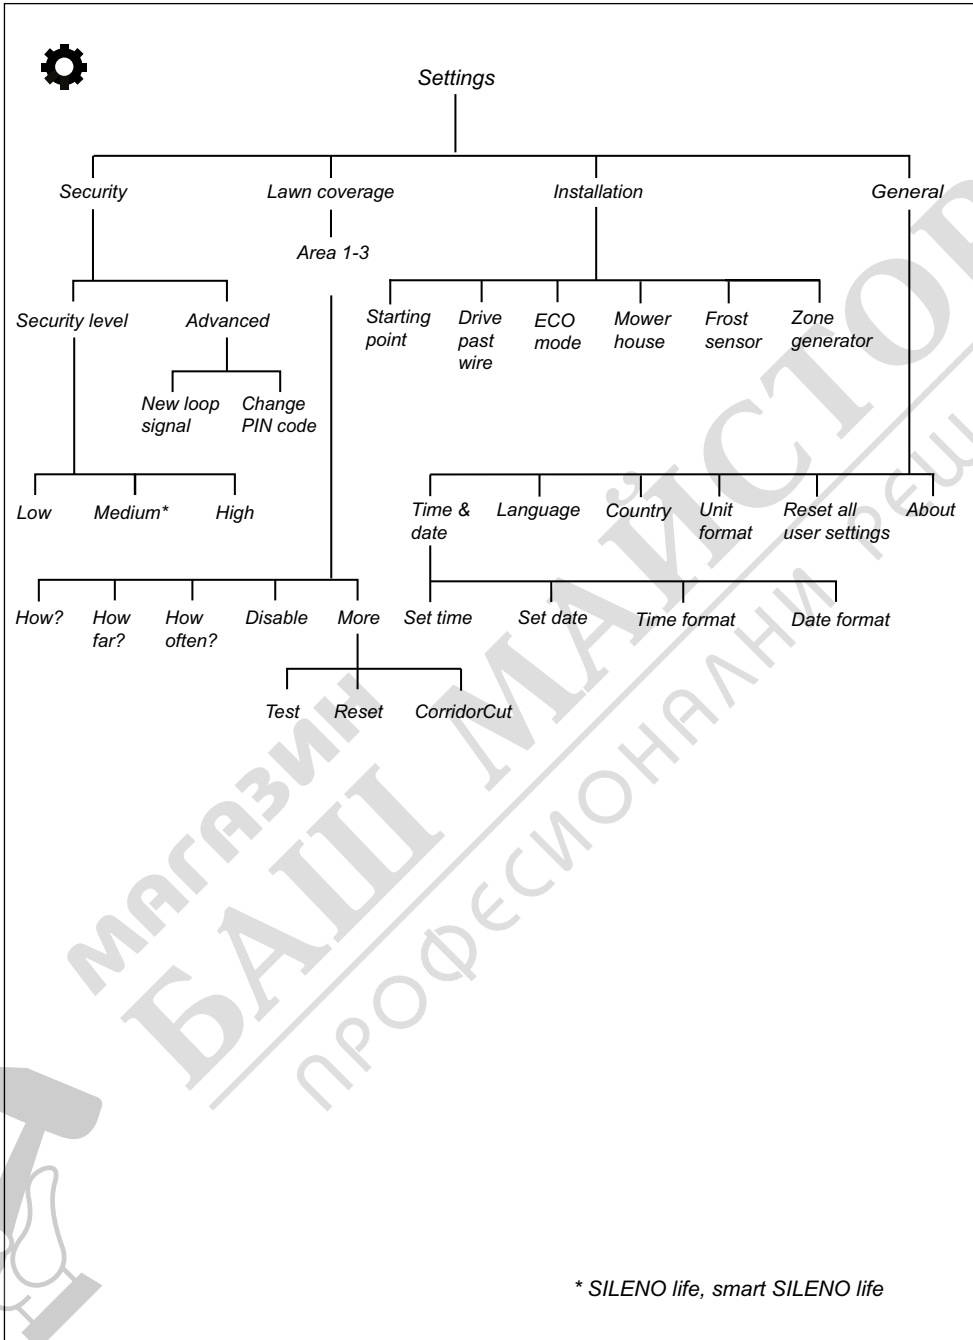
Settings

Security

Lawn coverage

Area 1-3

Installation

General

Security level

Advanced

New loop signal

Change PIN code

Low

Medium*

High

Starting point

Drive past wire

ECO mode

Mower house

Frost sensor

Zone generator

Time & date

Language

Country

Unit format

Reset all user settings

About

Set time

Set date

Time format

Date format

How?

How far?

How often?

Disable

More

Test

Reset

CorridorCut

магазин БАЙ МАЙСТОР професионални решения

* SILENO life, smart SILENO life